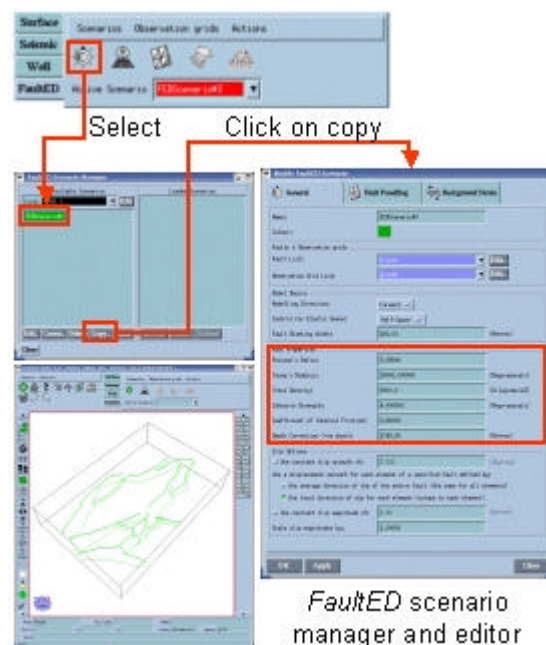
Surface
Seismic
Well
FaultED
Scenarios Observation grids Actions
Active Scenario FEDScenario#1

Select
Click on copy

FaultED Scenario Manager
Available Scenarios
Loaded Scenarios
FEDScenario#1
Copy
Close

Modify FaultED Scenario
General
Fault Modelling
Background Stress
Name FEDScenario#1
Colour
Fault List
Observation Grid List
Poisson's Ratio 0.2500
Young's Modulus 10000.0000
Shear Modulus
Rock Density
Coefficient of Internal Friction 0.6000
Depth
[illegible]
OK Apply Close

FaultED scenario manager and editor